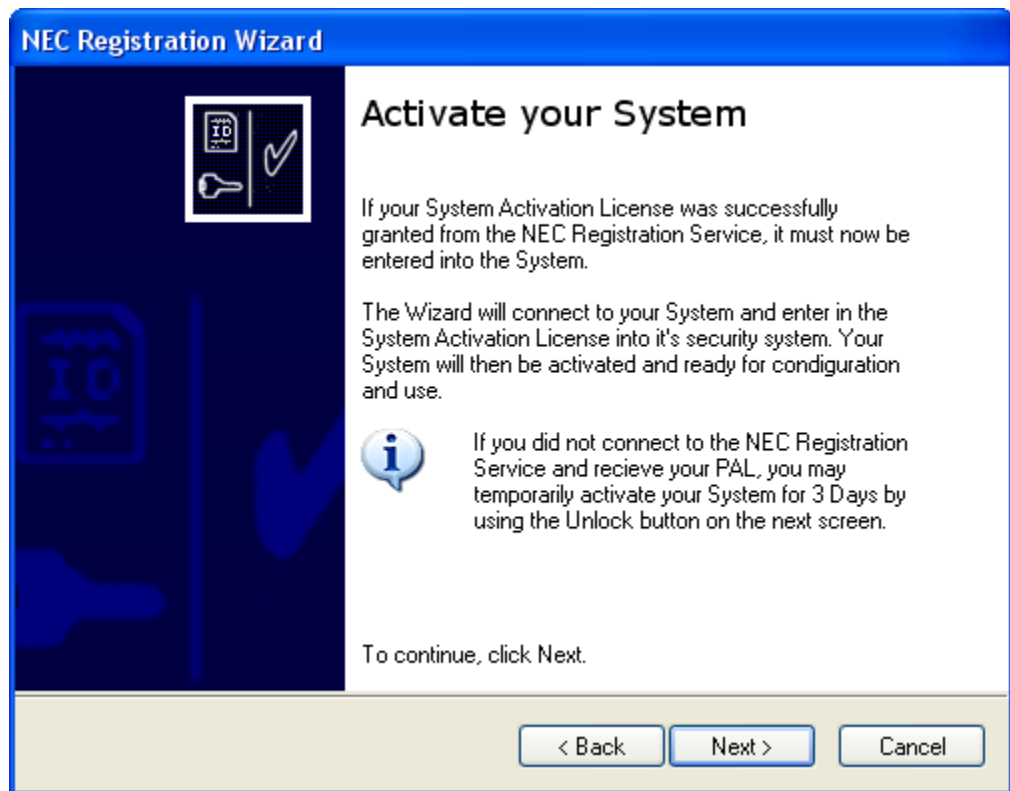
NEC Registration Wizard

ID

Activate your System

If your System Activation License was successfully granted from the NEC Registration Service, it must now be entered into the System.

The Wizard will connect to your System and enter in the System Activation License into it's security system. Your System will then be activated and ready for condiguration and use.

If you did not connect to the NEC Registration Service and recieve your PAL, you may temporarily activate your System for 3 Days by using the Unlock button on the next screen.

To continue, click Next.

< Back

Next >

Cancel